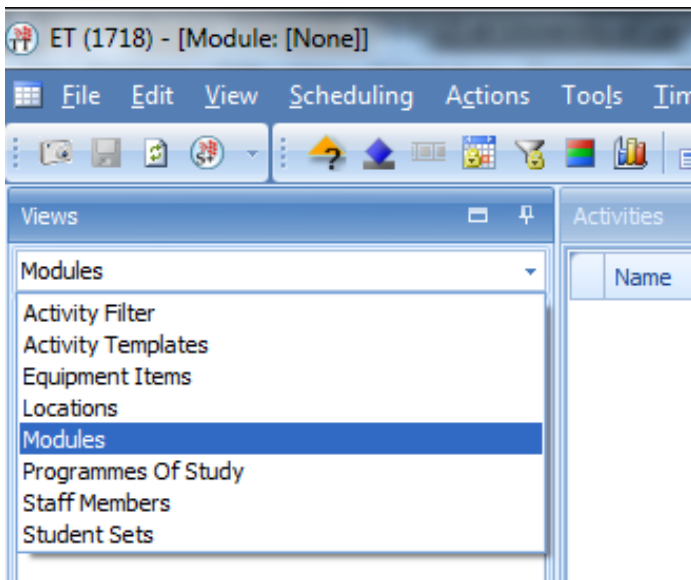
ET (1718) - [Module: [None]]

File Edit View Scheduling Actions Tools Tim

Views

Activities

Modules

Name

Activity Filter
Activity Templates
Equipment Items
Locations
Modules
Programmes Of Study
Staff Members
Student Sets